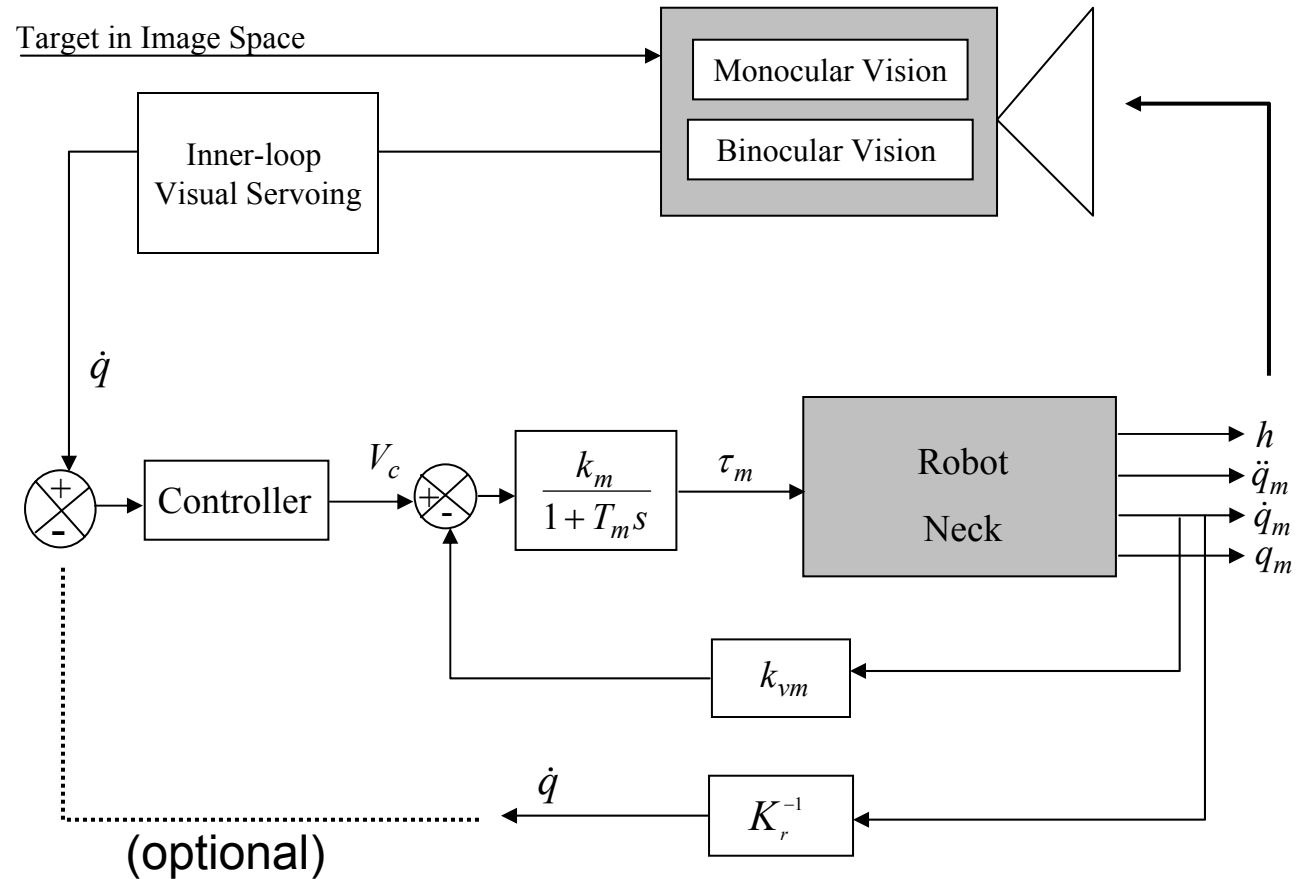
Target in Image Space

Monocular Vision

Binocular Vision

Inner-loop Visual Servoing

$\dot{q}$

+

-

Controller

$V_c$

+

-

$\frac{k_m}{1+T_m s}$

$\tau_m$

Robot Neck

$h$

$\ddot{q}_m$

$\dot{q}_m$

$q_m$

$k_{vm}$

$\dot{q}$

$K_r^{-1}$

(optional)